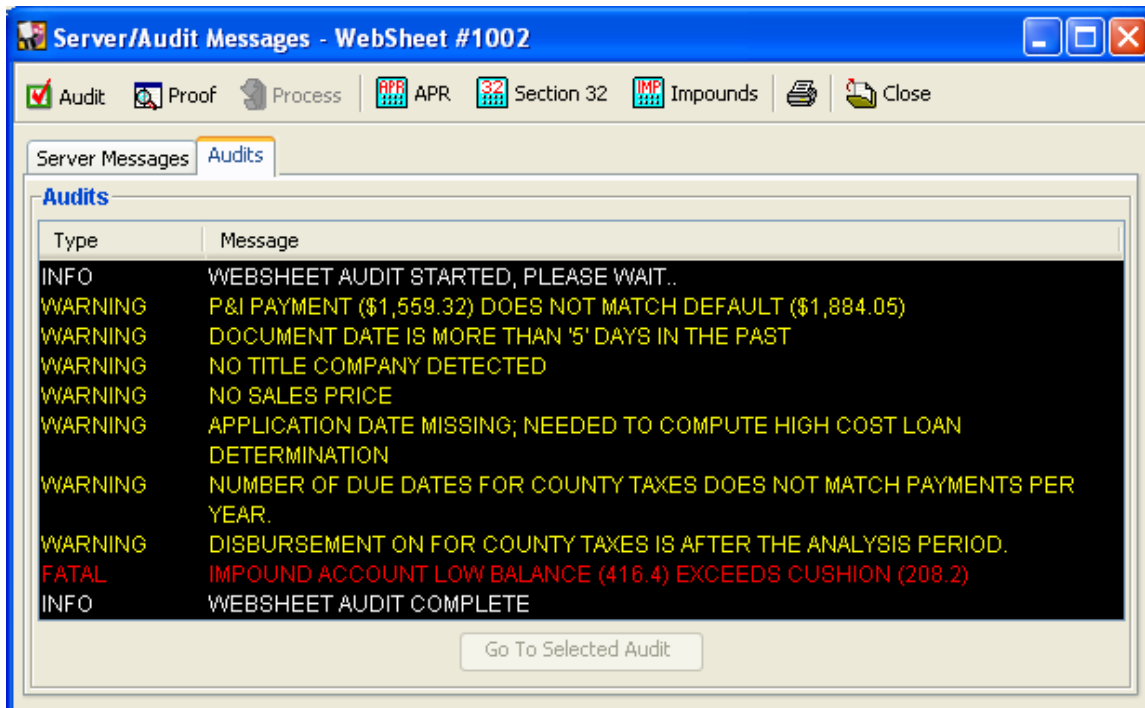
Server/Audit Messages - WebSheet #1002

Audit Proof Process APR APR 32 Section 32 IMP Impounds Close

Server Messages Audits

Audits

| Type | Message |
|---|---|
| INFO | WEBSHEET AUDIT STARTED, PLEASE WAIT.. |
| WARNING | P&I PAYMENT ($1,559.32) DOES NOT MATCH DEFAULT ($1,884.05) |
| WARNING | DOCUMENT DATE IS MORE THAN '5' DAYS IN THE PAST |
| WARNING | NO TITLE COMPANY DETECTED |
| WARNING | NO SALES PRICE |
| WARNING | APPLICATION DATE MISSING; NEEDED TO COMPUTE HIGH COST LOAN DETERMINATION |
| WARNING | NUMBER OF DUE DATES FOR COUNTY TAXES DOES NOT MATCH PAYMENTS PER YEAR. |
| WARNING | DISBURSEMENT ON FOR COUNTY TAXES IS AFTER THE ANALYSIS PERIOD. |
| FATAL | IMPOUND ACCOUNT LOW BALANCE (416.4) EXCEEDS CUSHION (208.2) |
| INFO | WEBSHEET AUDIT COMPLETE |

Go To Selected Audit